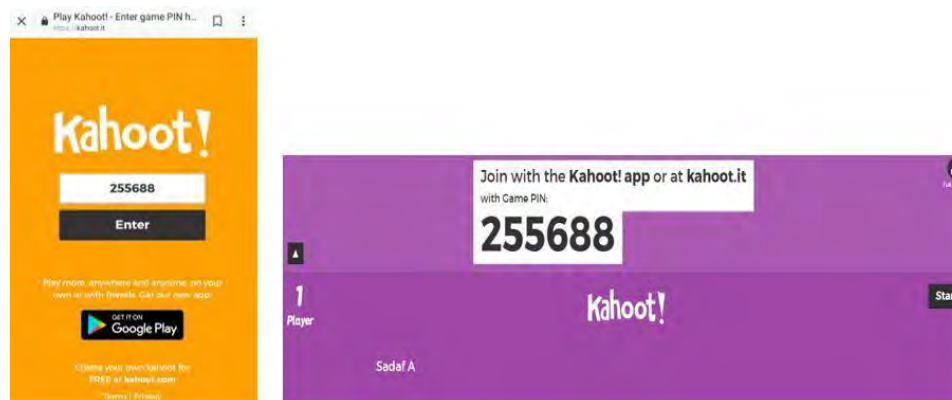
Play Kahoot! - Enter game PIN h...
https://kahoot.it

Kahoot!

255688

Enter

Play more, anywhere and anytime, on your own or with friends. Get our new app!

GET IT ON
Google Play

Create your own kahoot for FREE at kahoot.com

Terms | Privacy

Join with the Kahoot! app or at kahoot.it
with Game PIN:
255688

1
Player

Kahoot!

Sta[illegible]

Sadaf A